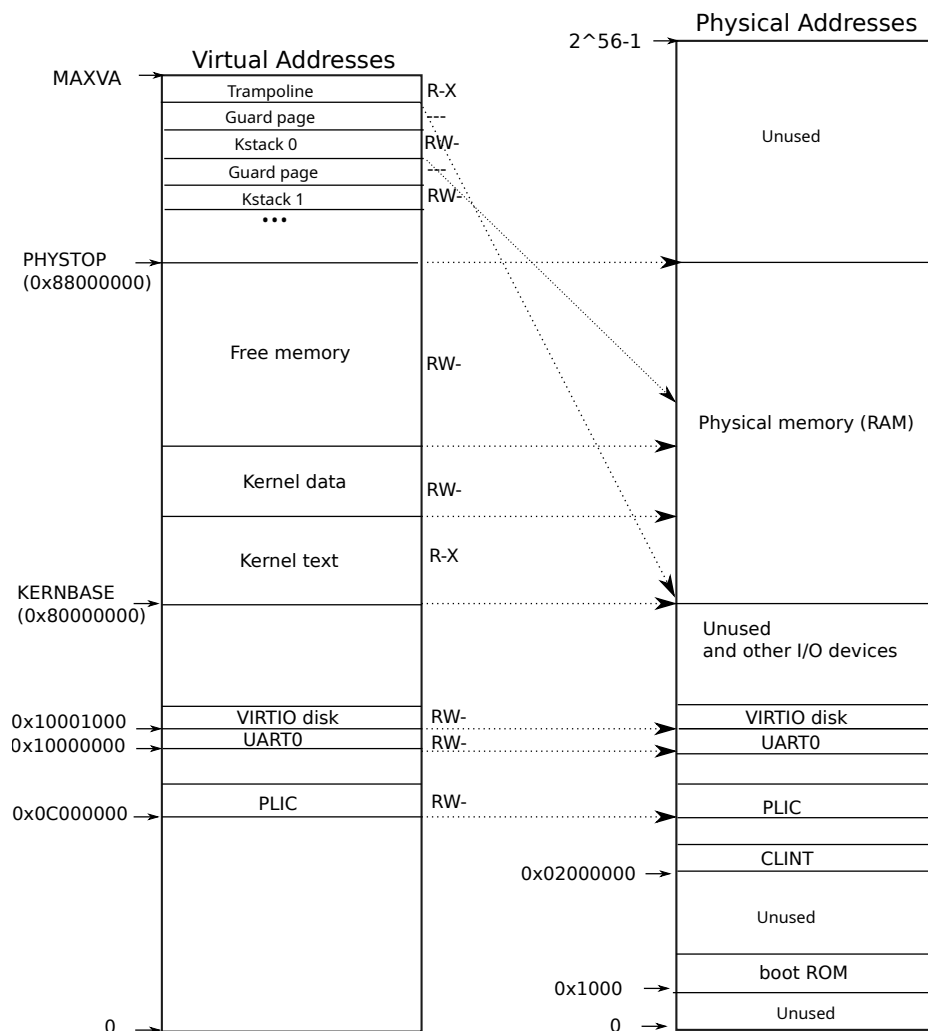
Physical Addresses

2^56-1

Virtual Addresses

MAXVA

Trampoline R-X
Guard page ---
Kstack 0 RW-
Guard page ---
Kstack 1 RW-
...

Unused

PHYSTOP
(0x88000000)

Free memory RW-

Physical memory (RAM)

Kernel data RW-

Kernel text R-X

KERNBASE
(0x80000000)

Unused
and other I/O devices

0x10001000 VIRTIO disk RW-
0x10000000 UART0 RW-

VIRTIO disk
UART0

0x0C000000 PLIC RW-

PLIC

CLINT

0x02000000

Unused

boot ROM

0x1000

Unused

0

0